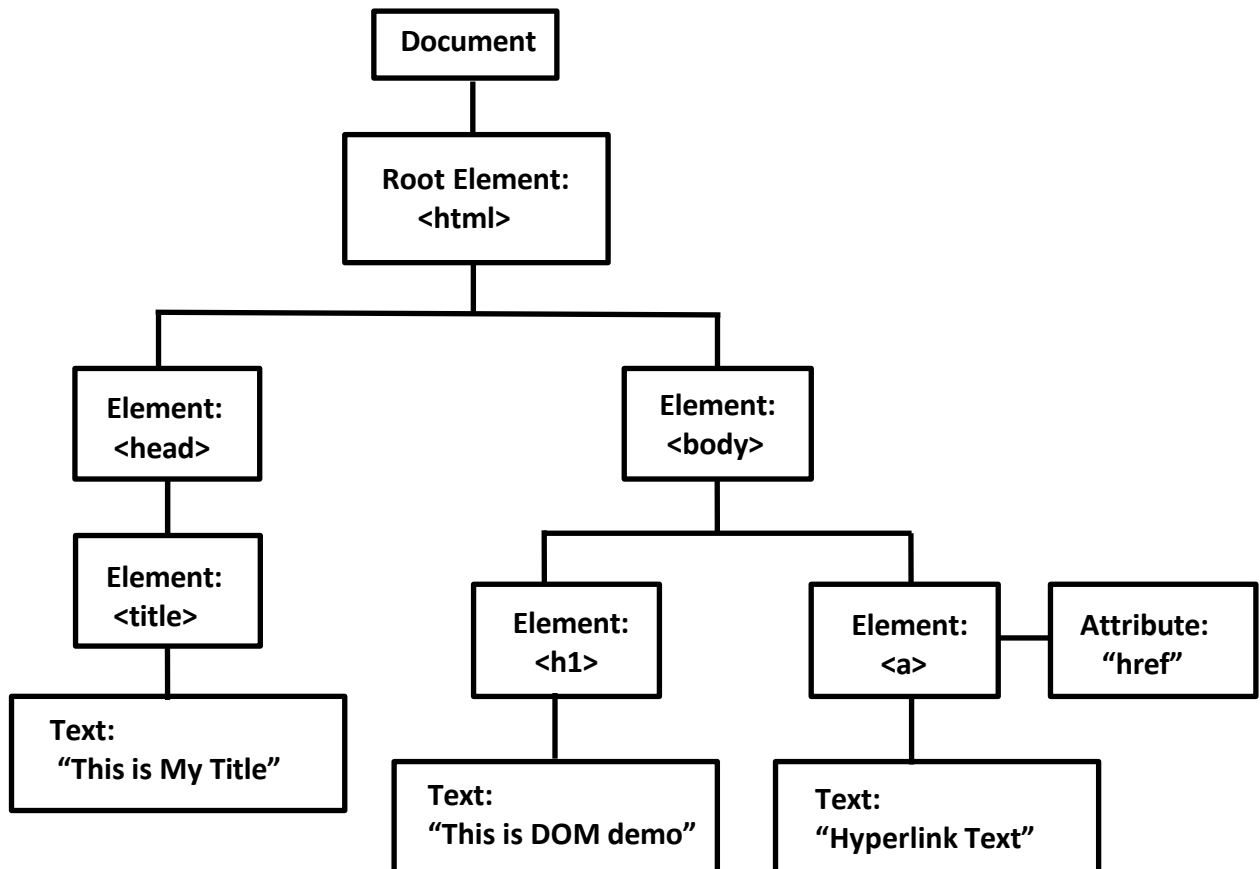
Document

Root Element:
<html>

Element:
<head>

Element:
<body>

Element:
<title>

Element:
<h1>

Element:
<a>

Attribute:
"href"

Text:
"This is My Title"

Text:
"This is DOM demo"

Text:
"Hyperlink Text"